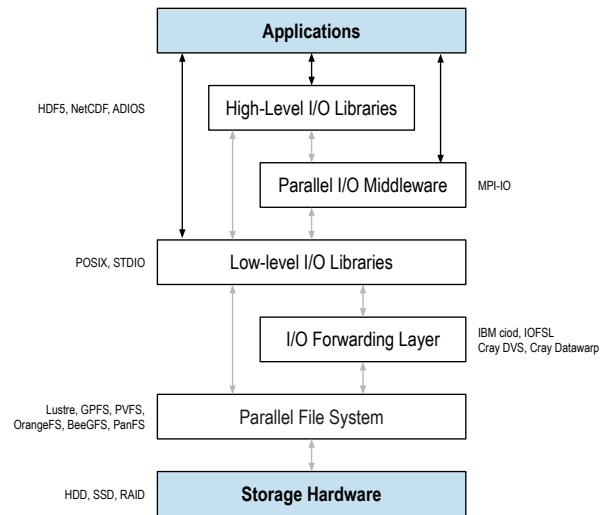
Applications

HDF5, NetCDF, ADIOS

High-Level I/O Libraries

Parallel I/O Middleware

MPI-IO

POSIX, STDIO

Low-level I/O Libraries

I/O Forwarding Layer

IBM ciod, IOFSL
Cray DVS, Cray Datawarp

Lustre, GPFS, PVFS, OrangeFS, BeeGFS, PanFS

Parallel File System

HDD, SSD, RAID

Storage Hardware